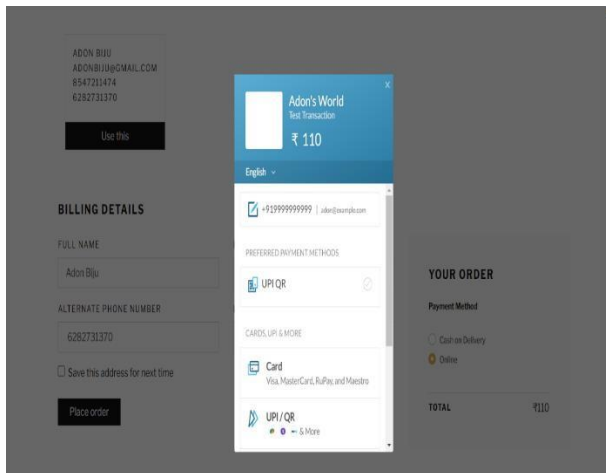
ADON BIJU
ADONBIJU@GMAIL.COM
8547211474
6282731370

Use this

BILLING DETAILS

FULL NAME

Adon Biju

ALTERNATE PHONE NUMBER

6282731370

Save this address for next time

Place order

Adon's World
Test Transaction
₹ 110

×

English

+919999999999 | adon@example.com

PREFERRED PAYMENT METHODS

UPI QR

CARDS, UPI & MORE

Card
Visa, MasterCard, RuPay, and Maestro

UPI / QR
& More

YOUR ORDER

Payment Method

Cash on Delivery

Online

TOTAL ₹110